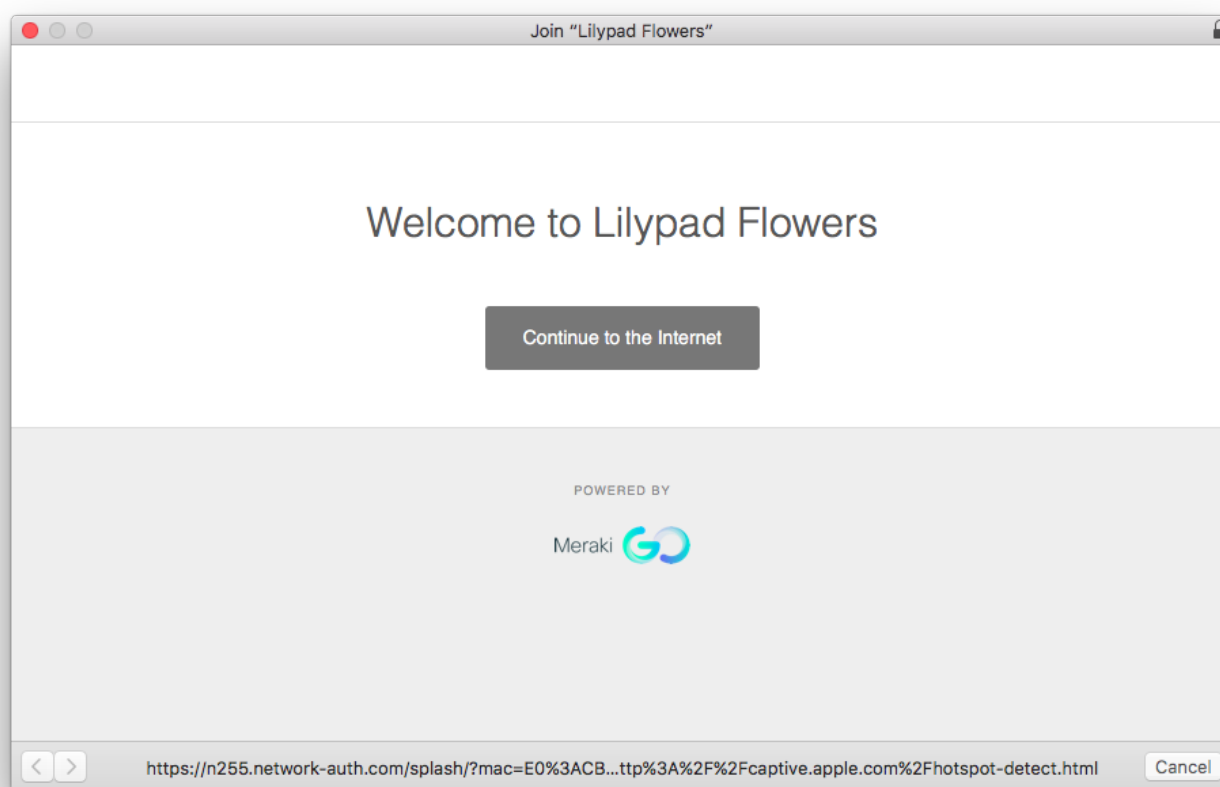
Join “Lilypad Flowers”

Welcome to Lilypad Flowers

Continue to the Internet

POWERED BY

Meraki GO

https://n255.network-auth.com/splash/?mac=E0%3ACB...ttp%3A%2F%2Fcaptive.apple.com%2Fhotspot-detect.html

Cancel